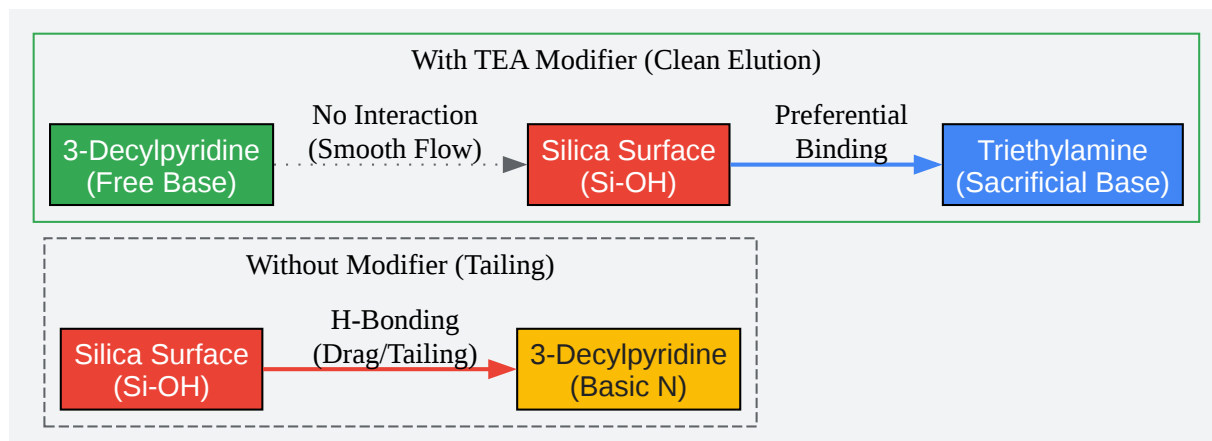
With TEA Modifier (Clean Elution)

3-Decylpyridine
(Free Base)

No Interaction
(Smooth Flow)

Silica Surface
(Si-OH)

Preferential
Binding

Triethylamine
(Sacrificial Base)

Without Modifier (Tailing)

Silica Surface
(Si-OH)

H-Bonding
(Drag/Tailing)

3-Decylpyridine
(Basic N)